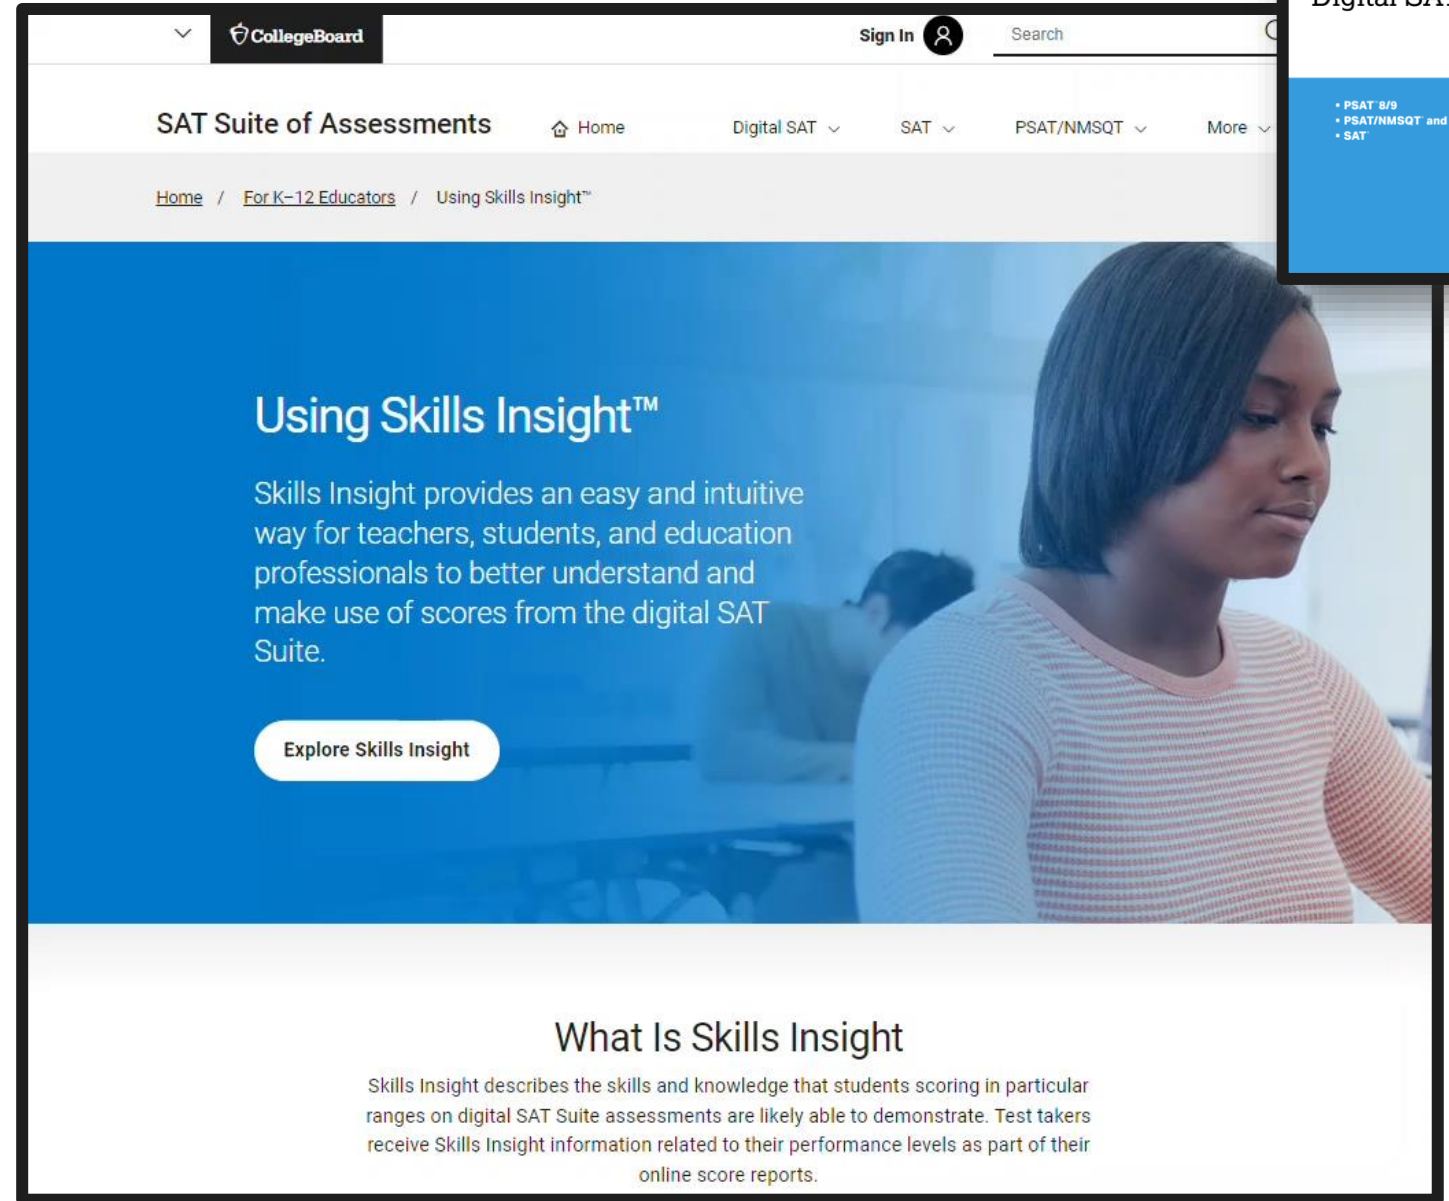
CollegeBoard

Sign In

Search

Digital SA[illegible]

• PSAT 8/9
• PSAT/NMSQT and
• SAT

SAT Suite of Assessments

Home

Digital SAT

SAT

PSAT/NMSQT

More

Home / For K–12 Educators / Using Skills Insight™

Using Skills Insight™

Skills Insight provides an easy and intuitive way for teachers, students, and education professionals to better understand and make use of scores from the digital SAT Suite.

Explore Skills Insight

What Is Skills Insight

Skills Insight describes the skills and knowledge that students scoring in particular ranges on digital SAT Suite assessments are likely able to demonstrate. Test takers receive Skills Insight information related to their performance levels as part of their online score reports.